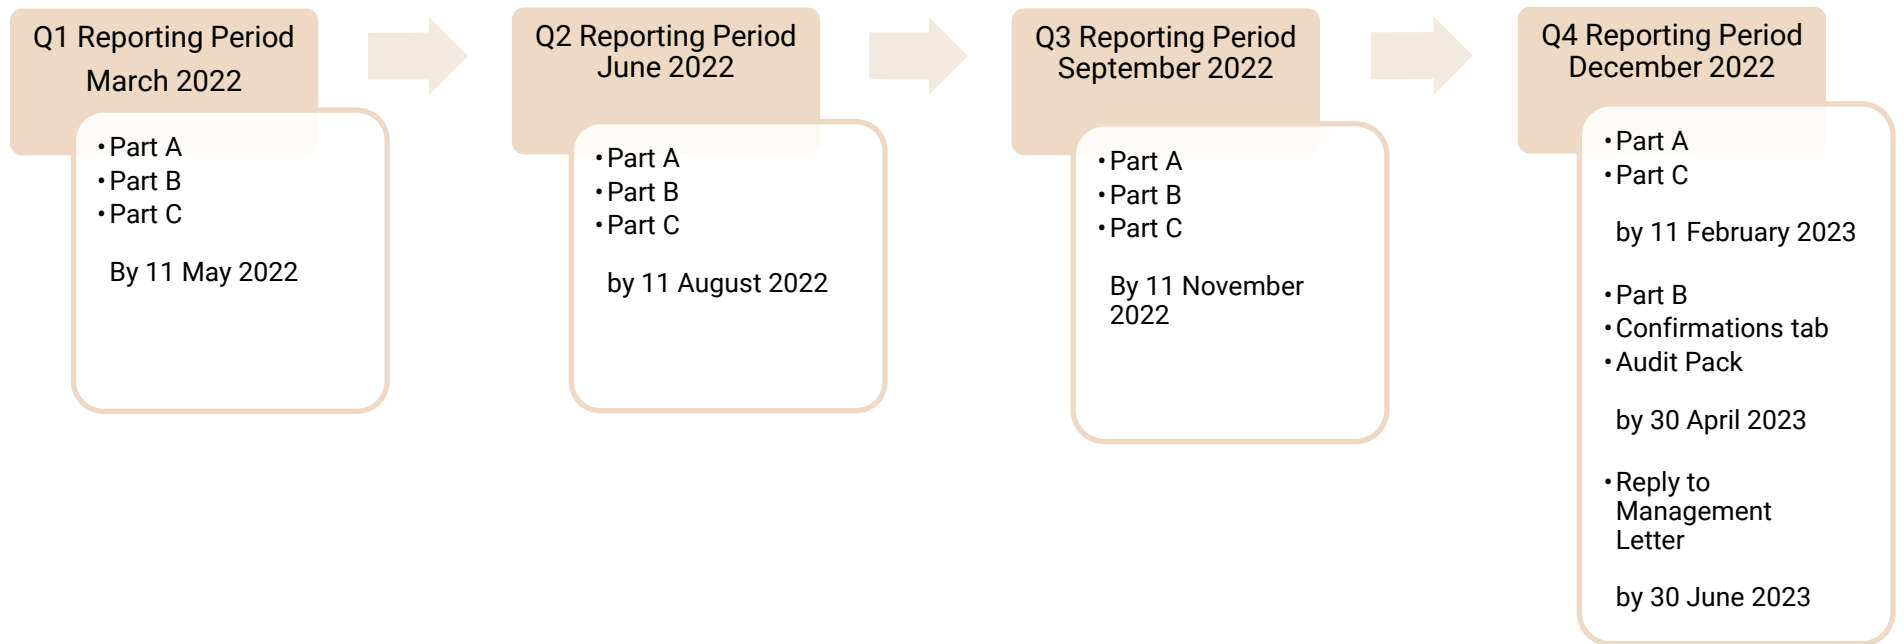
Q1 Reporting Period
March 2022

• Part A
• Part B
• Part C

By 11 May 2022

Q2 Reporting Period
June 2022

• Part A
• Part B
• Part C

by 11 August 2022

Q3 Reporting Period
September 2022

• Part A
• Part B
• Part C

By 11 November 2022

Q4 Reporting Period
December 2022

• Part A
• Part C

by 11 February 2023

• Part B
• Confirmations tab
• Audit Pack

by 30 April 2023

• Reply to Management Letter

by 30 June 2023